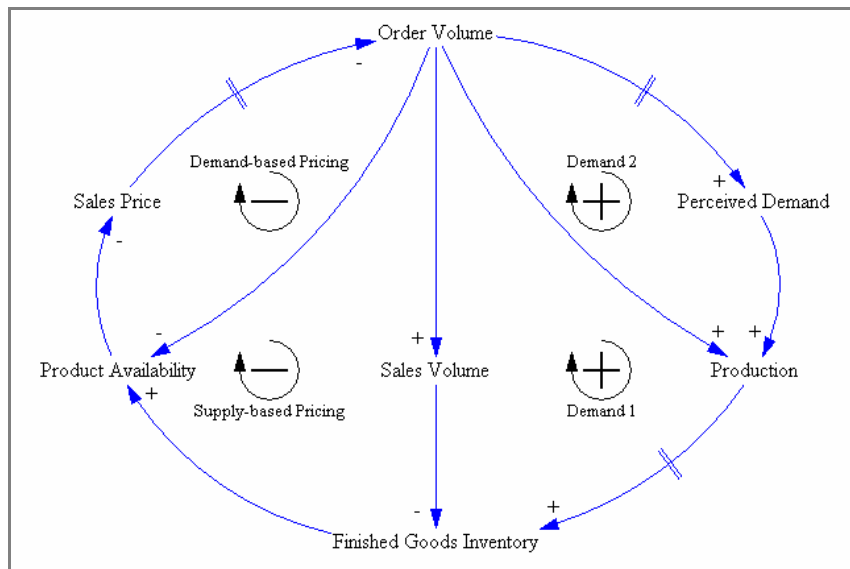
Order Volume

-

Demand-based Pricing

Demand 2

Sales Price

+

Perceived Demand

-

-

+

+

+

Product Availability

Sales Volume

Production

+

Supply-based Pricing

Demand 1

-

+

Finished Goods Inventory